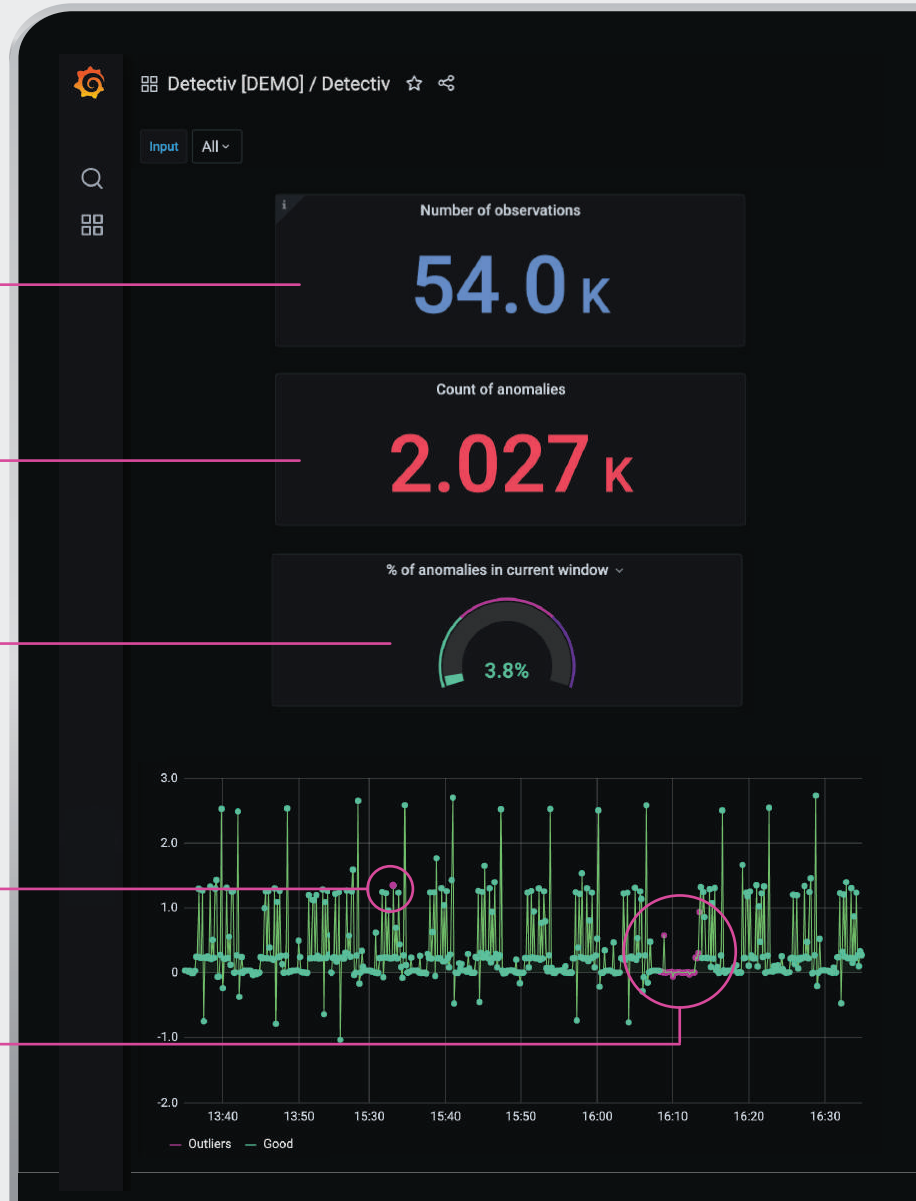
Detectiv [DEMO] / Detectiv

Input All

i

Number of observations

54.0 K

Count of anomalies

2.027 K

% of anomalies in current window

3.8%

3.0
2.0
1.0
0
-1.0
-2.0

13:40 13:50 15:30 15:40 15:50 16:00 16:10 16:20 16:30

Outliers Good